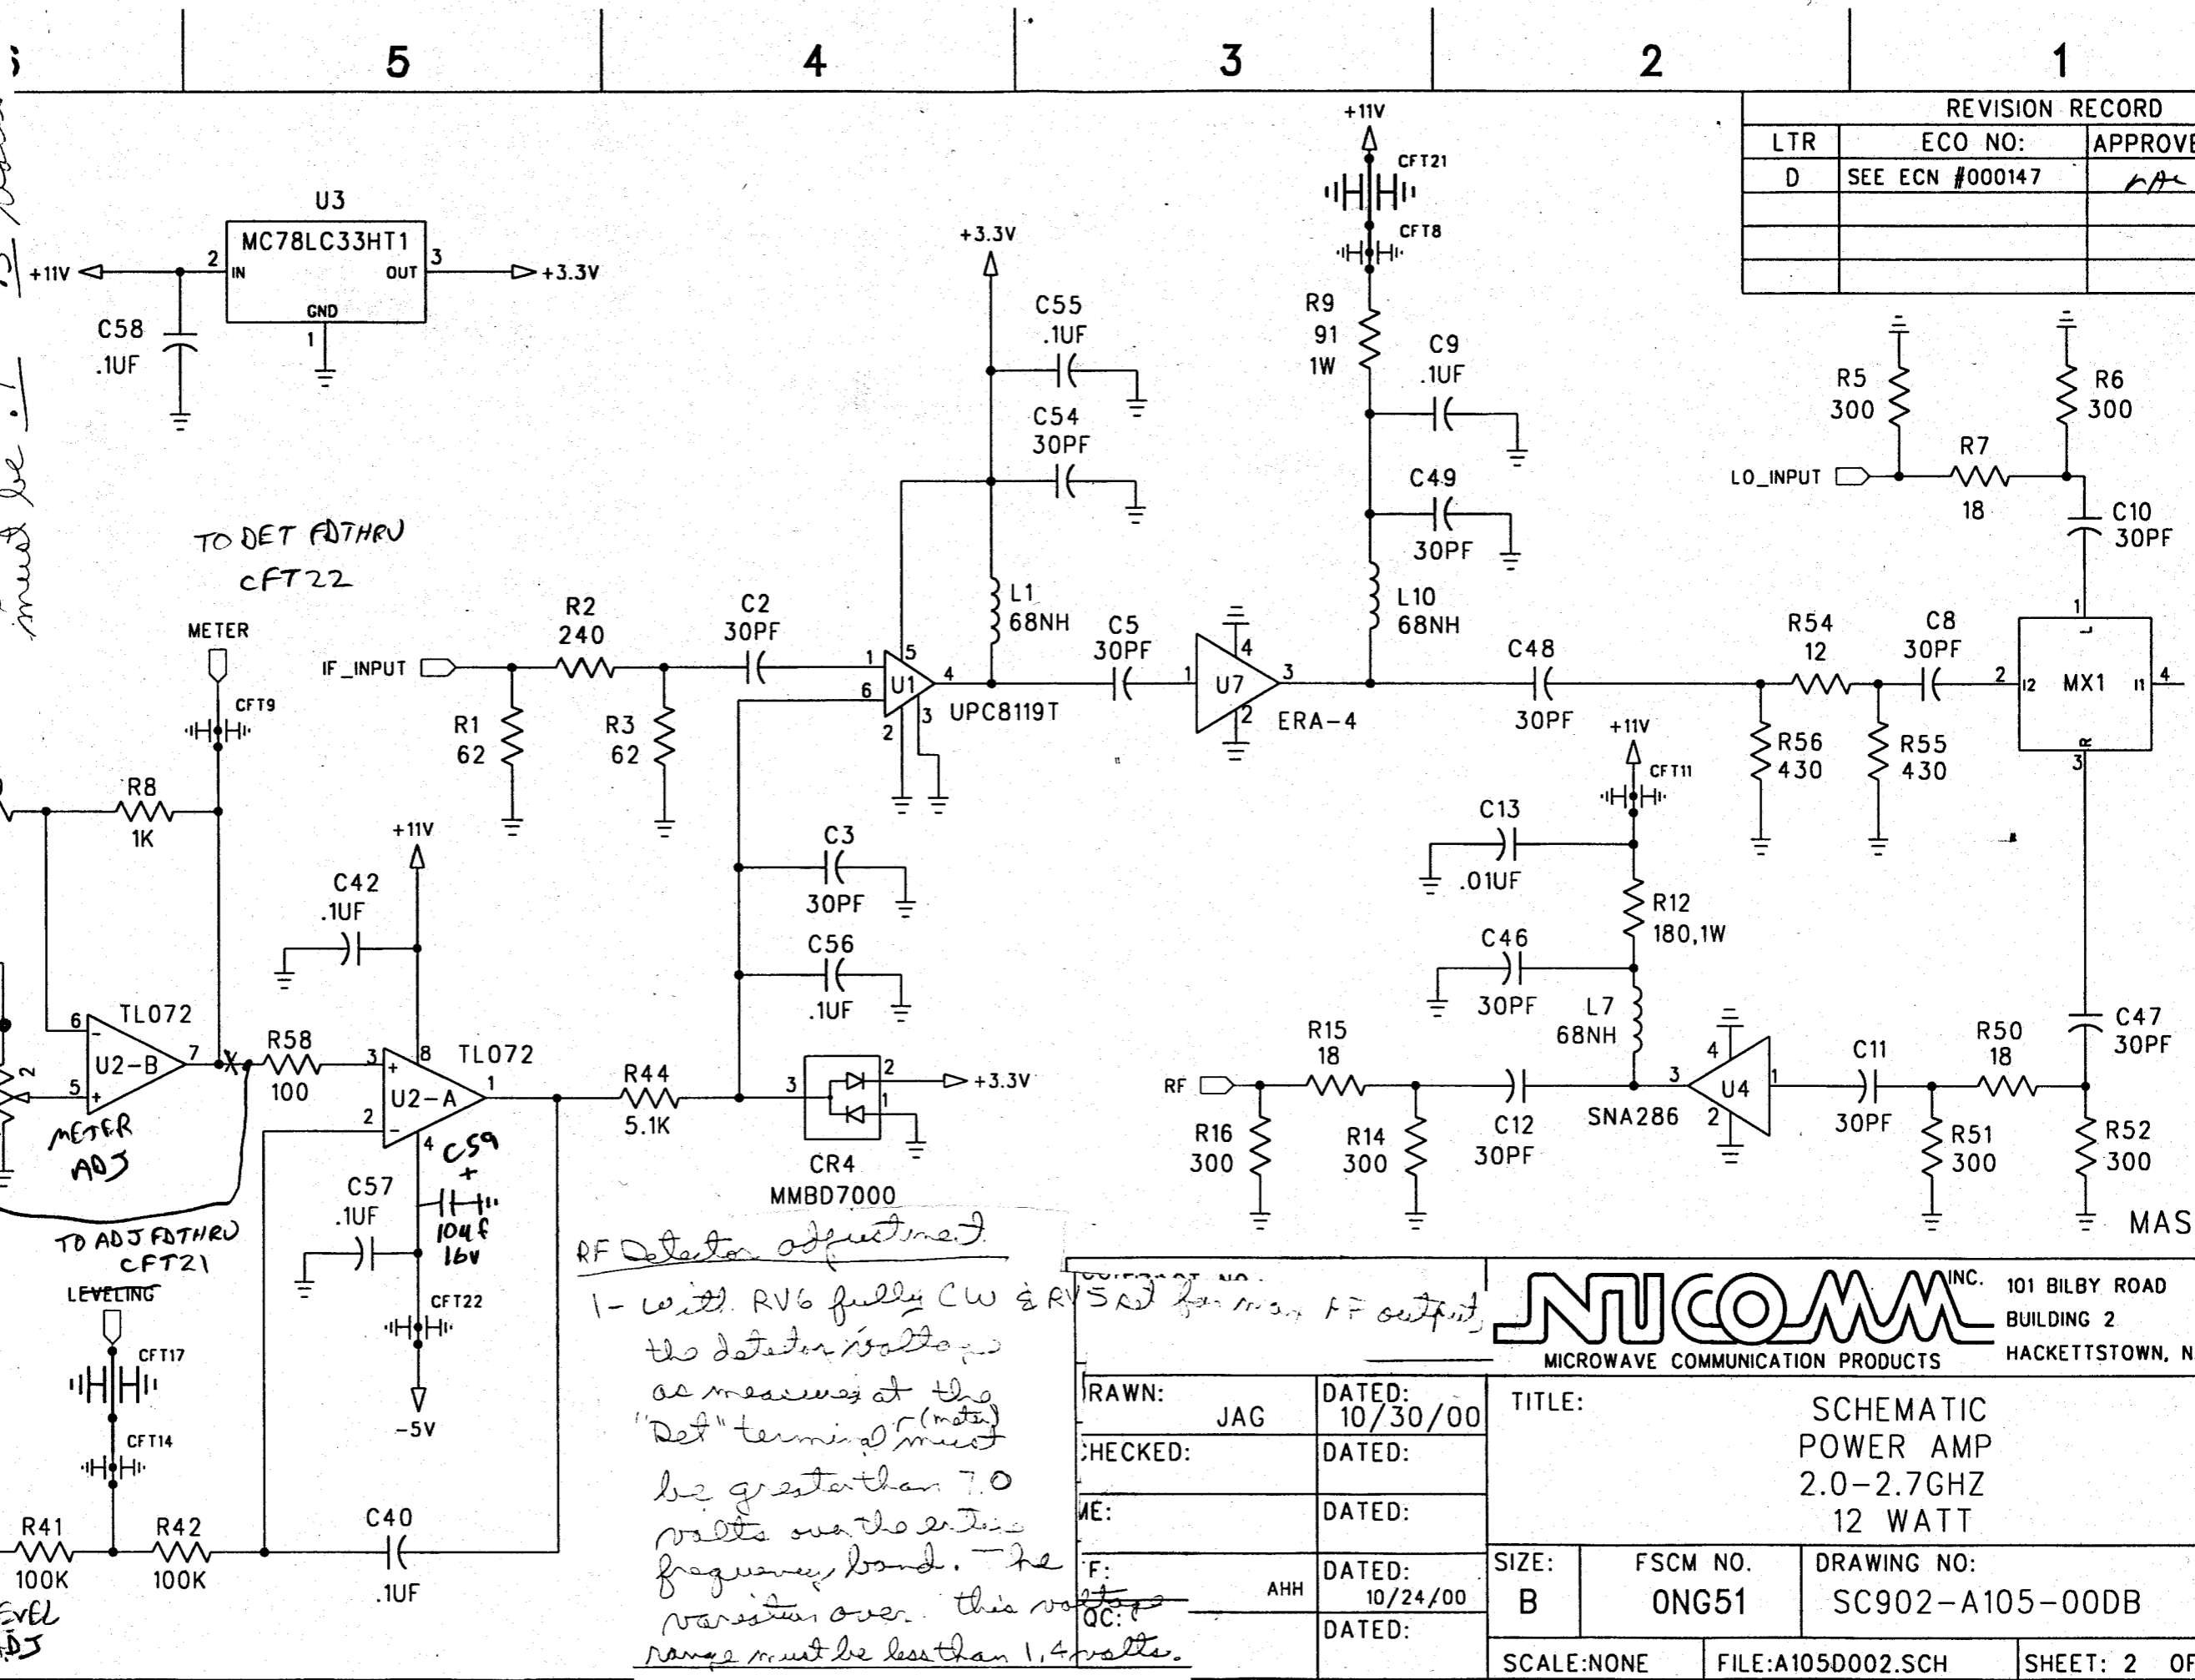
5 4 3 2 1

REVISION RECORD

| LTR | ECO NO: | APPROVE |
|---|---|---|
| D | SEE ECN #000147 | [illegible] |
| | | |
| | | |
| | | |

U3
MC78LC33HT1
2 IN OUT 3
GND 1
+11V
+3.3V
C58 .1UF

+3.3V
C55 .1UF
C54 30PF
+11V
CFT21
CFT8
R9 91 1W
C9 .1UF
C49 30PF
L10 68NH
R5 300
R6 300
R7 18
LO_INPUT
C10 30PF

TO DET FDTHRU CFT22

METER
CFT9
IF_INPUT
R2 240
C2 30PF
R1 62
R3 62
L1 68NH
U1
UPC8119T
C5 30PF
U7
ERA-4
C48 30PF
R54 12
C8 30PF
MX1
R56 430
R55 430
+11V
CFT11
C13 .01UF
R12 180,1W
C46 30PF
L7 68NH

R8 1K
+11V
C42 .1UF
C3 30PF
C56 .1UF
TL072
U2-B
R58 100
U2-A
TL072
R44 5.1K
CR4 MMBD7000
+3.3V
RF
R15 18
R16 300
R14 300
C12 30PF
SNA286
U4
C11 30PF
R50 18
R51 300
R52 300
C47 30PF
METER ADJ
C59 + 10uf 16v
C57 .1UF
CFT22
-5V
TO ADJ FDTHRU CFT21
LEVELING
CFT17
CFT14
R41 100K
R42 100K
C40 .1UF
LEVEL ADJ
MAS

RF Detector adjustment
1- with RV6 fully CW & RV5 set for max RF output the detector voltage as measured at the "Det" terminal (meter) must be greater than 7.0 volts over the entire frequency band. The variation over this voltage range must be less than 1.4 volts.

must be .1

NUCOMM INC.
MICROWAVE COMMUNICATION PRODUCTS
101 BILBY ROAD
BUILDING 2
HACKETTSTOWN, N

DRAWN: JAG
DATED: 10/30/00
CHECKED:
DATED:
ME:
DATED:
F: AHH
DATED: 10/24/00
QC:
DATED:
TITLE:
SCHEMATIC
POWER AMP
2.0-2.7GHZ
12 WATT
SIZE: B
FSCM NO. 0NG51
DRAWING NO: SC902-A105-00DB
SCALE:NONE
FILE:A105D002.SCH
SHEET: 2 OF